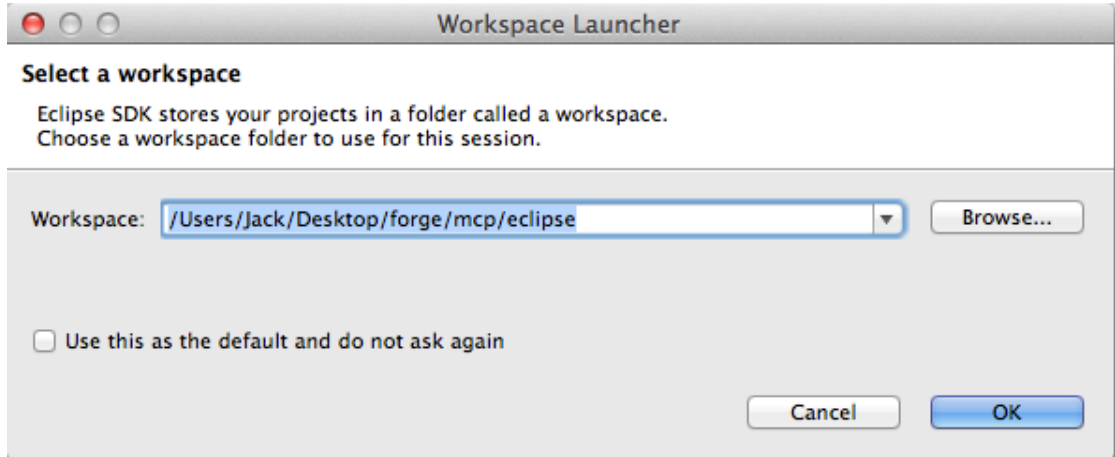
Workspace Launcher

Select a workspace

Eclipse SDK stores your projects in a folder called a workspace.
Choose a workspace folder to use for this session.

Workspace: /Users/Jack/Desktop/forge/mcp/eclipse

Browse...

Use this as the default and do not ask again

Cancel

OK